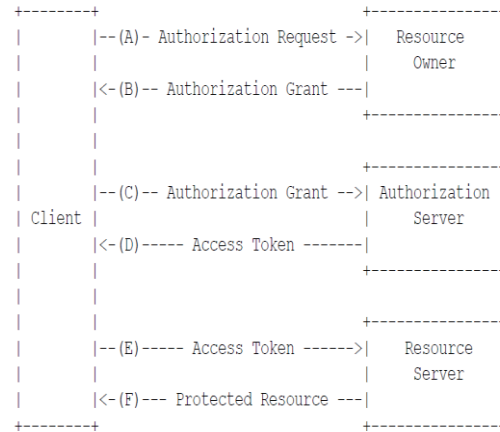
+--------+                               +---------------
|        |--(A)- Authorization Request ->|   Resource
|        |                               |     Owner
|        |<-(B)-- Authorization Grant ---|
|        |                               +---------------
|        |
|        |                               +---------------
|        |--(C)-- Authorization Grant -->| Authorization
| Client |                               |     Server
|        |<-(D)----- Access Token -------|
|        |                               +---------------
|        |
|        |                               +---------------
|        |--(E)----- Access Token ------>|   Resource
|        |                               |    Server
|        |<-(F)--- Protected Resource ---|
+--------+                               +---------------